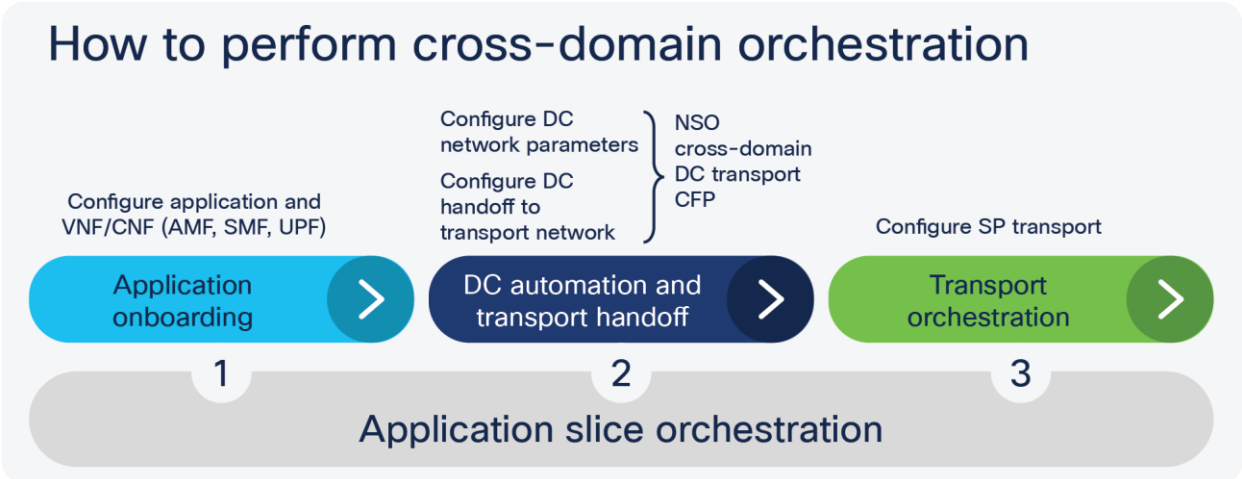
How to perform cross-domain orchestration

Configure application and VNF/CNF (AMF, SMF, UPF)

Application onboarding

1

Configure DC network parameters

Configure DC handoff to transport network

NSO cross-domain DC transport CFP

DC automation and transport handoff

2

Configure SP transport

Transport orchestration

3

Application slice orchestration